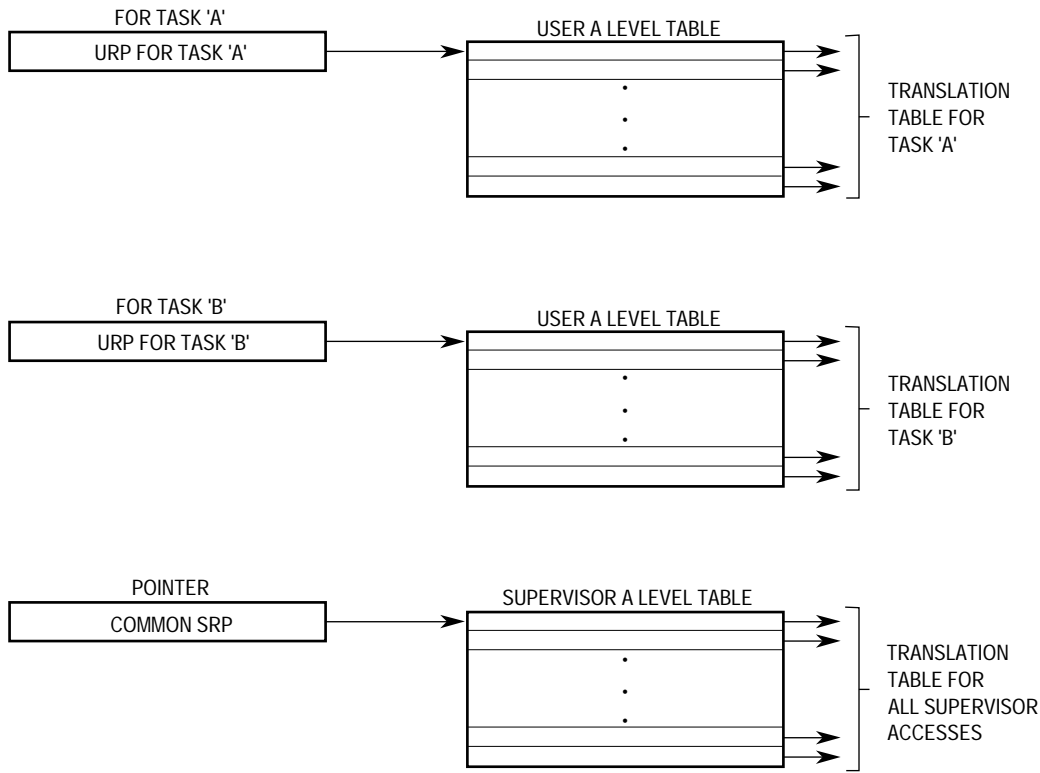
FOR TASK 'A'

URP FOR TASK 'A'

USER A LEVEL TABLE

TRANSLATION TABLE FOR TASK 'A'

FOR TASK 'B'

URP FOR TASK 'B'

USER A LEVEL TABLE

TRANSLATION TABLE FOR TASK 'B'

POINTER

COMMON SRP

SUPERVISOR A LEVEL TABLE

TRANSLATION TABLE FOR ALL SUPERVISOR ACCESSES